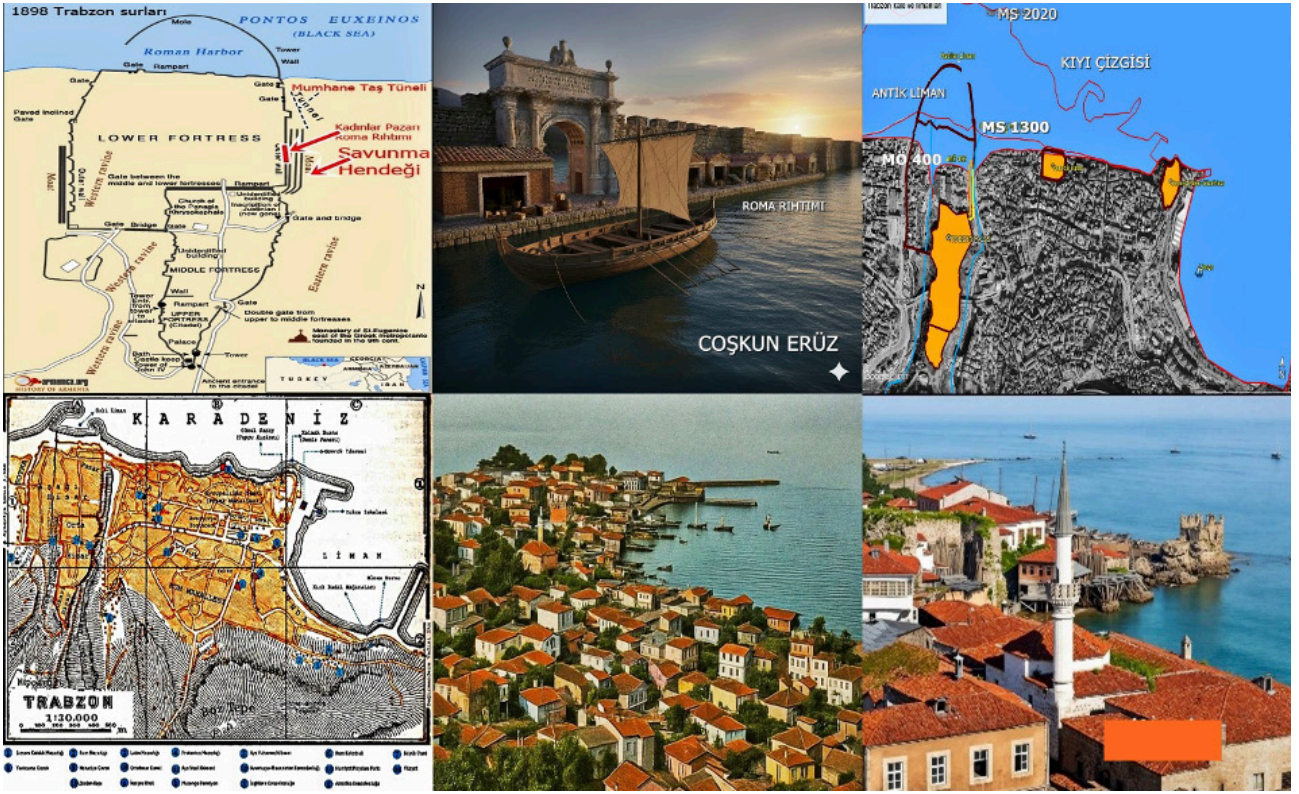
1898 Trabzon surları

Mole

PONTOS EUXEINOS (BLACK SEA)

Roman Harbor

Tower

Wall

Gate

Rampart

Gate

Mumhane Taş Tüneli

Paved inclined Gate

LOWER FORTRESS

Kadınlar Pazarı Roma Rıhtımı

Savunma Hendeği

Moat

Western ravine

Gate between the middle and lower fortresses

Rampart

Church of the Panagia Khrysokephalos

Unidentified building

Gate

Bridge

Gate and bridge

Unidentified building

MIDDLE FORTRESS

Wall

Western ravine

Eastern ravine

Tower

Rampart

Gate

UPPER FORTRESS (Citadel)

Double gate from upper to middle fortresses

Monastery of St.Eugenios seat of the Greek metropolitans founded in the 9th cent.

Palace

Bath

Castle keep

Tower

Western ravine

Ancient entrance to the citadel

BLACK SEA

GEORGIA

TURKEY

IRAN

HISTORY OF ARMENIA

N

ROMA RIHTIMI

COŞKUN ERÜZ

MS 2020

KIYI ÇİZGİSİ

ANTİK LİMAN

MS 1300

MÖ 400

K A R A D E N İ Z

LİMAN

TRABZON

1:30.000

Boz Tepe

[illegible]